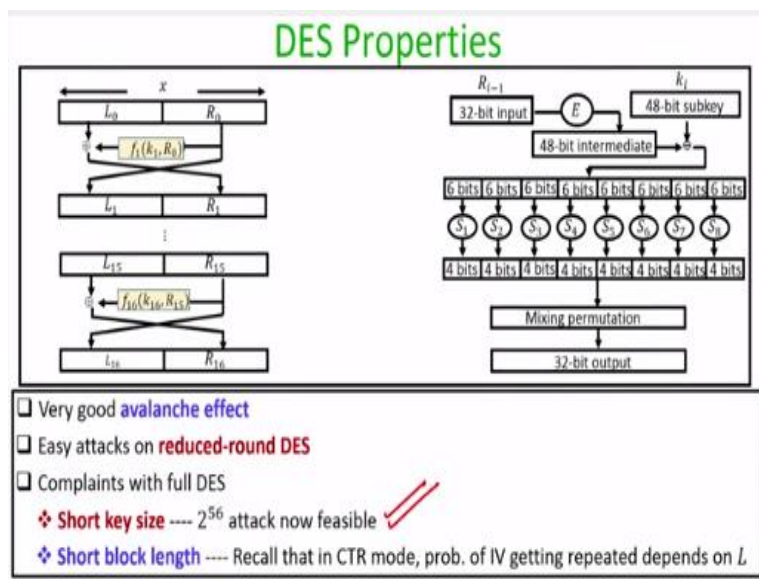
DES Properties

$x$

$L_0$ $R_0$

$f_1(k_1, R_0)$

$L_1$ $R_1$

$\vdots$

$L_{15}$ $R_{15}$

$f_{16}(k_{16}, R_{15})$

$L_{16}$ $R_{16}$

$R_{i-1}$

32-bit input

$E$

$k_i$

48-bit subkey

48-bit intermediate

| 6 bits | 6 bits | 6 bits | 6 bits | 6 bits | 6 bits | 6 bits | 6 bits |
|---|---|---|---|---|---|---|---|
| $S_1$ | $S_2$ | $S_3$ | $S_4$ | $S_5$ | $S_6$ | $S_7$ | $S_8$ |
| 4 bits | 4 bits | 4 bits | 4 bits | 4 bits | 4 bits | 4 bits | 4 bits |

Mixing permutation

32-bit output

❑ Very good avalanche effect

❑ Easy attacks on reduced-round DES

❑ Complaints with full DES

❖ Short key size ---- $2^{56}$ attack now feasible

❖ Short block length ---- Recall that in CTR mode, prob. of IV getting repeated depends on $L$